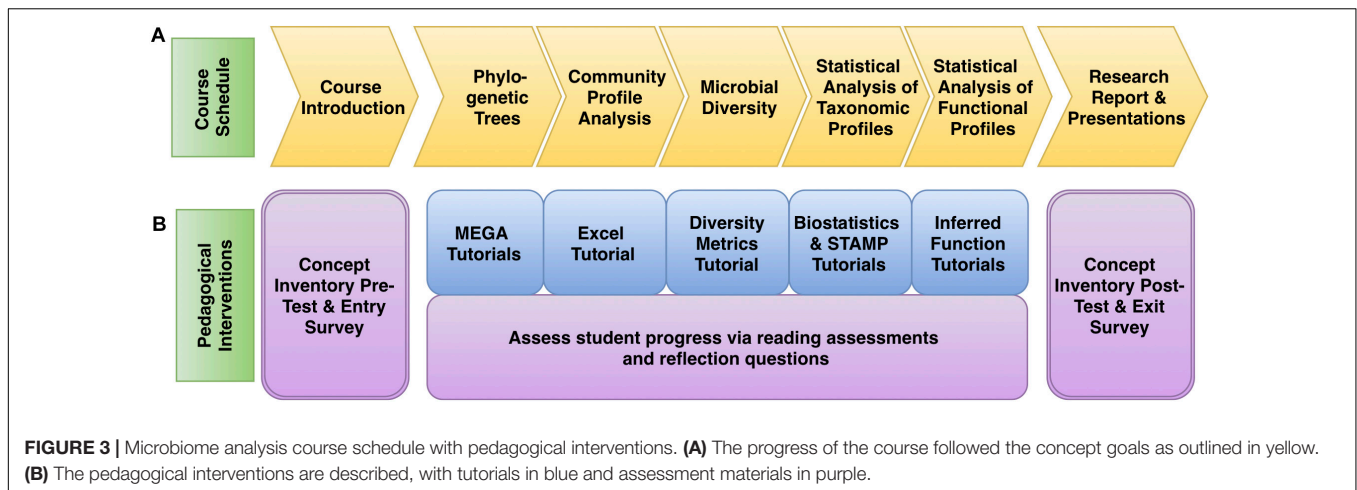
A

Course Schedule

Course Introduction

Phylogenetic Trees

Community Profile Analysis

Microbial Diversity

Statistical Analysis of Taxonomic Profiles

Statistical Analysis of Functional Profiles

Research Report & Presentations

B

Pedagogical Interventions

Concept Inventory Pre-Test & Entry Survey

MEGA Tutorials

Excel Tutorial

Diversity Metrics Tutorial

Biostatistics & STAMP Tutorials

Inferred Function Tutorials

Assess student progress via reading assessments and reflection questions

Concept Inventory Post-Test & Exit Survey

**FIGURE 3 |** Microbiome analysis course schedule with pedagogical interventions. **(A)** The progress of the course followed the concept goals as outlined in yellow. **(B)** The pedagogical interventions are described, with tutorials in blue and assessment materials in purple.